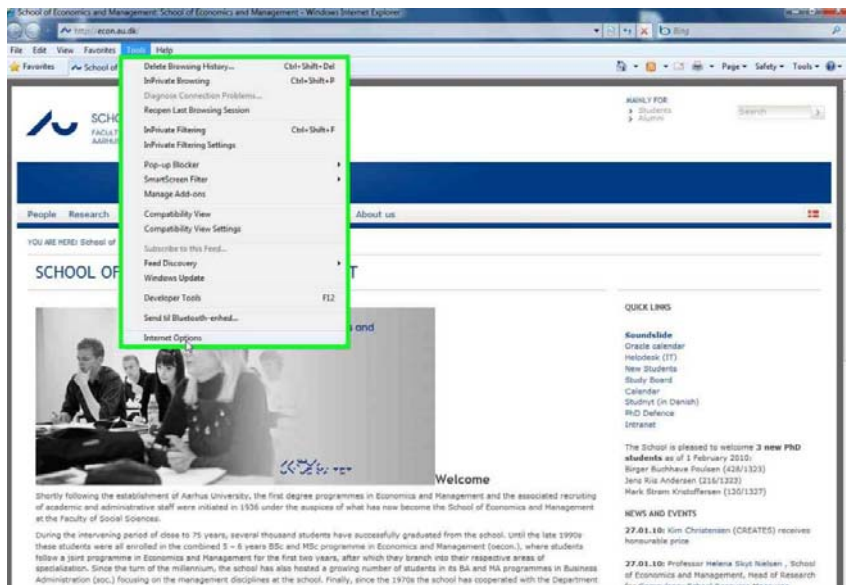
School of Economics and Management: School of Economics and Management - Windows Internet Explorer

http://econ.au.dk/

Bing

File Edit View Favorites Tools Help

Favorites School of

Page Safety Tools

Delete Browsing History... Ctrl+Shift+Del
InPrivate Browsing Ctrl+Shift+P
Diagnose Connection Problems...
Reopen Last Browsing Session
InPrivate Filtering Ctrl+Shift+F
InPrivate Filtering Settings
Pop-up Blocker
SmartScreen Filter
Manage Add-ons
Compatibility View
Compatibility View Settings
Subscribe to this Feed...
Feed Discovery
Windows Update
Developer Tools F12
Send til Bluetooth-enhed...
Internet Options

SCHO
FACULT
AARHU

MAINLY FOR
Students
Alumni

Search

People Research About us

YOU ARE HERE: School of

SCHOOL OF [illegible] T

s and

Welcome

QUICK LINKS

Soundslide
Oracle calendar
Helpdesk (IT)
New Students
Study Board
Calendar
Studnyt (in Danish)
PhD Defence
Intranet

The School is pleased to welcome 3 new PhD students as of 1 February 2010:
Birger Buchhave Poulsen (428/1323)
Jens Riis Andersen (216/1323)
Mark Strøm Kristoffersen (130/1327)

NEWS AND EVENTS

27.01.10: Kim Christensen (CREATES) receives honourable price

27.01.10: Professor Helena Skyt Nielsen , School of Economics and Management, Head of Research

Shortly following the establishment of Aarhus University, the first degree programmes in Economics and Management and the associated recruiting of academic and administrative staff were initiated in 1936 under the auspices of what has now become the School of Economics and Management at the Faculty of Social Sciences.

During the intervening period of close to 75 years, several thousand students have successfully graduated from the school. Until the late 1990s these students were all enrolled in the combined 5 - 6 years BSc and MSc programme in Economics and Management (oecon.), where students follow a joint programme in Economics and Management for the first two years, after which they branch into their respective areas of specialization. Since the turn of the millennium, the school has also hosted a growing number of students in its BA and MA programmes in Business Administration (soc.) focusing on the management disciplines at the school. Finally, since the 1970s the school has cooperated with the Department